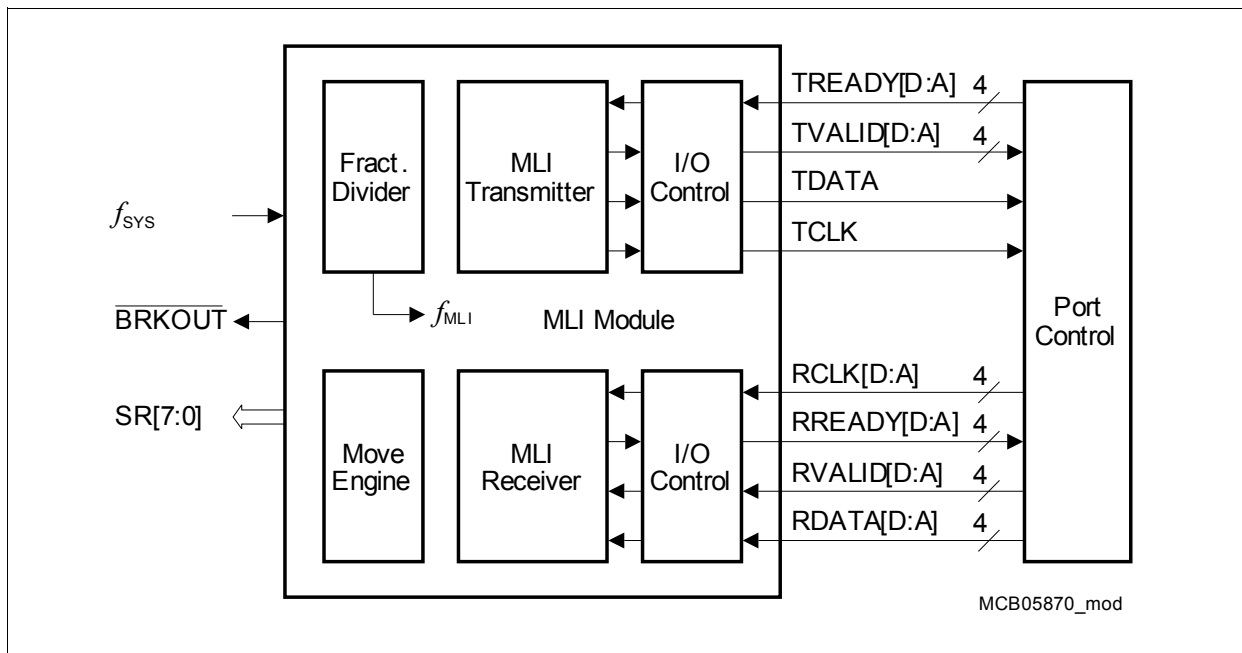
Fract. Divider

MLI Transmitter

I/O Control

TREADY[D:A] 4

TVALID[D:A] 4

TDATA

TCLK

$f_{SYS}$

$\overline{BRKOUT}$

$f_{MLI}$

MLI Module

Port Control

SR[7:0]

Move Engine

MLI Receiver

I/O Control

RCLK[D:A] 4

RREADY[D:A] 4

RVALID[D:A] 4

RDATA[D:A] 4

MCB05870_mod